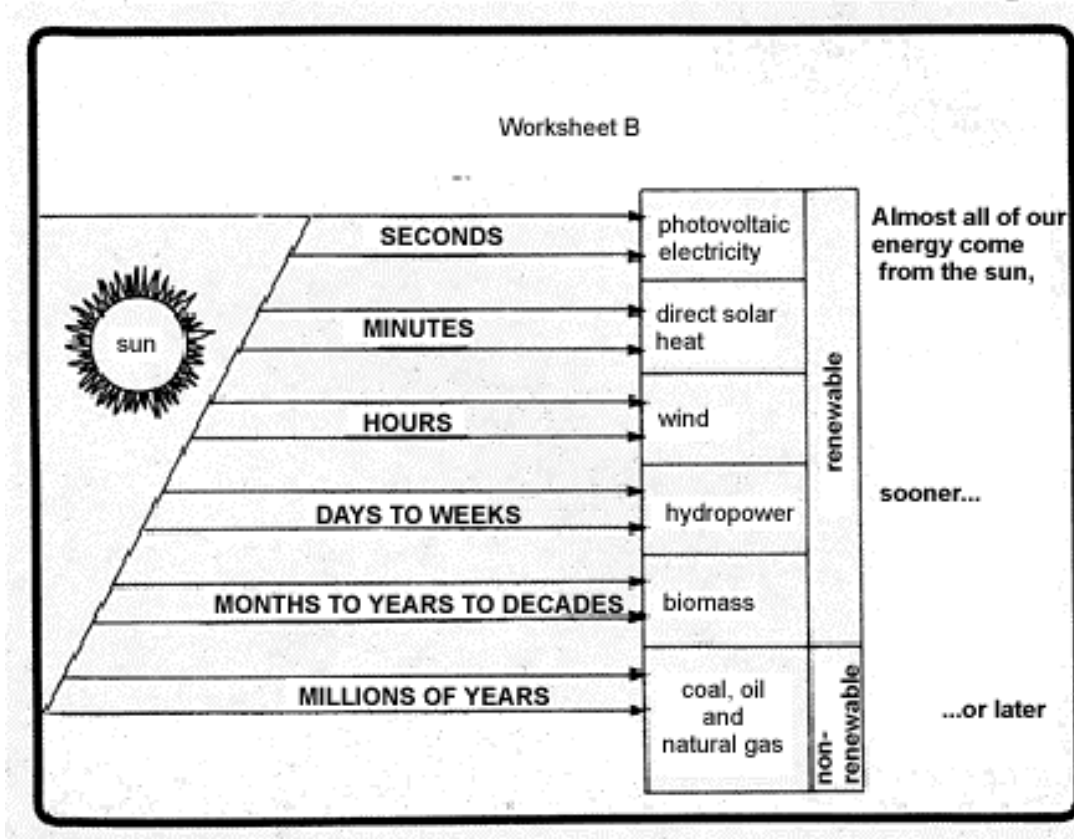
Worksheet B

sun

SECONDS

MINUTES

HOURS

DAYS TO WEEKS

MONTHS TO YEARS TO DECADES

MILLIONS OF YEARS

| | |
|---|---|
| photovoltaic electricity | renewable |
| direct solar heat | |
| wind | |
| hydropower | |
| biomass | |
| coal, oil and natural gas | non-renewable |

Almost all of our energy come from the sun,

sooner...

...or later